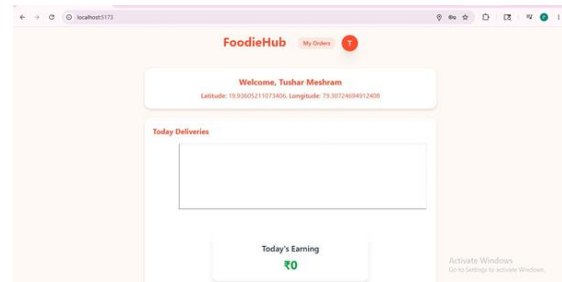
localhost:5173

FoodieHub My Orders T

Welcome, Tushar Meshram

Latitude: 19.93605211073406, Longitude: 79.30724694912408

Today Deliveries

Today's Earning

₹0

Activate Windows
Go to Settings to activate Windows.